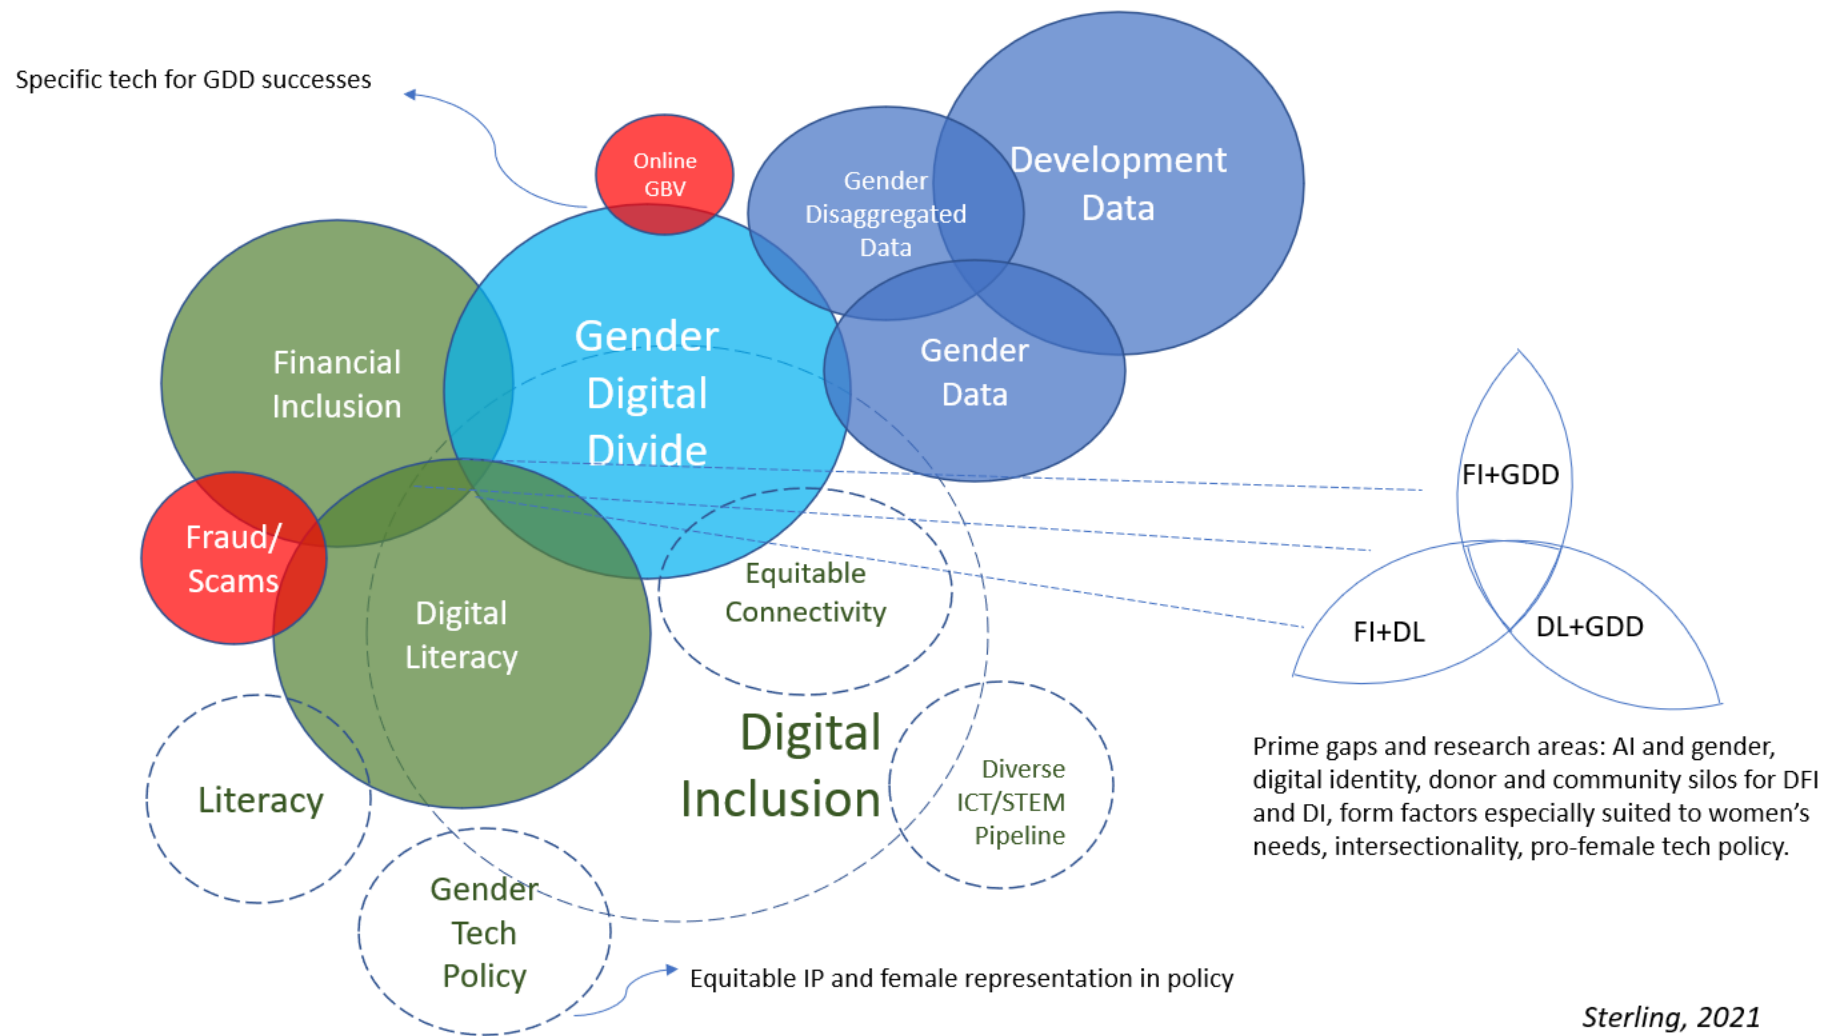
Specific tech for GDD successes

Online GBV

Gender Disaggregated Data

Development Data

Financial Inclusion

Gender Digital Divide

Gender Data

FI+GDD

Fraud/ Scams

Digital Literacy

Equitable Connectivity

FI+DL

DL+GDD

Digital Inclusion

Literacy

Diverse ICT/STEM Pipeline

Prime gaps and research areas: AI and gender, digital identity, donor and community silos for DFI and DI, form factors especially suited to women's needs, intersectionality, pro-female tech policy.

Gender Tech Policy

Equitable IP and female representation in policy

Sterling, 2021